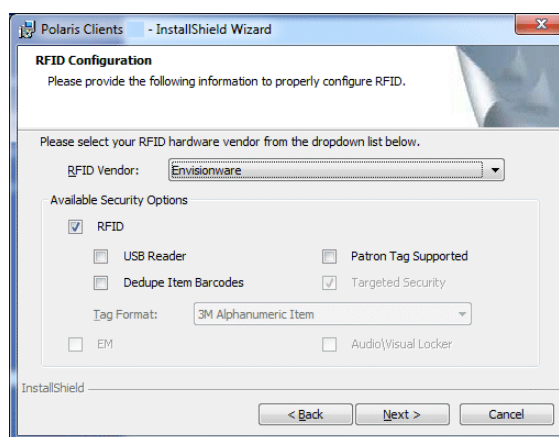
Polaris Clients - InstallShield Wizard

RFID Configuration
Please provide the following information to properly configure RFID.

Please select your RFID hardware vendor from the dropdown list below.

RFID Vendor: Envisionware

Available Security Options

RFID

USB Reader

Patron Tag Supported

Dedupe Item Barcodes

Targeted Security

Tag Format: 3M Alphanumeric Item

EM

Audio\Visual Locker

InstallShield

< Back

Next >

Cancel